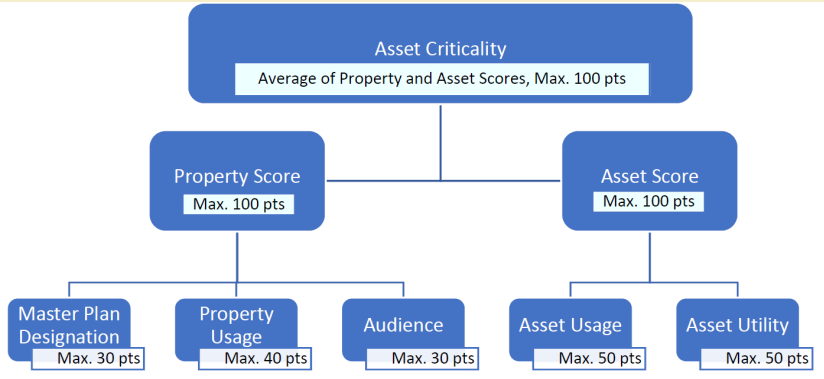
Asset Criticality
Average of Property and Asset Scores, Max. 100 pts

Property Score
Max. 100 pts

Asset Score
Max. 100 pts

Master Plan Designation
Max. 30 pts

Property Usage
Max. 40 pts

Audience
Max. 30 pts

Asset Usage
Max. 50 pts

Asset Utility
Max. 50 pts